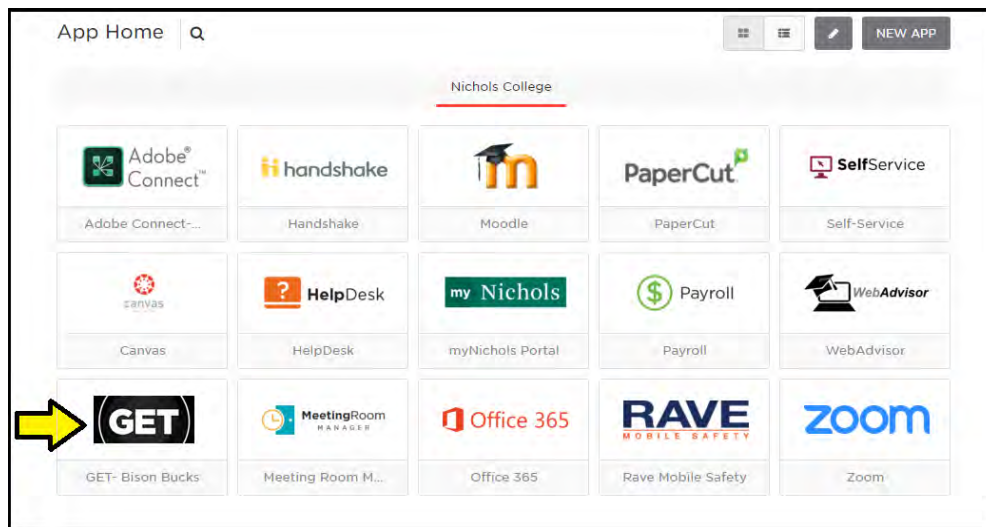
App Home

NEW APP

Nichols College

Adobe® Connect™
Adobe Connect-...

handshake
Handshake

m
Moodle

PaperCut
PaperCut

SelfService
Self-Service

canvas
Canvas

? HelpDesk
HelpDesk

my Nichols
myNichols Portal

$ Payroll
Payroll

WebAdvisor
WebAdvisor

GET
GET- Bison Bucks

MeetingRoom MANAGER
Meeting Room M...

Office 365
Office 365

RAVE MOBILE SAFETY
Rave Mobile Safety

zoom
Zoom